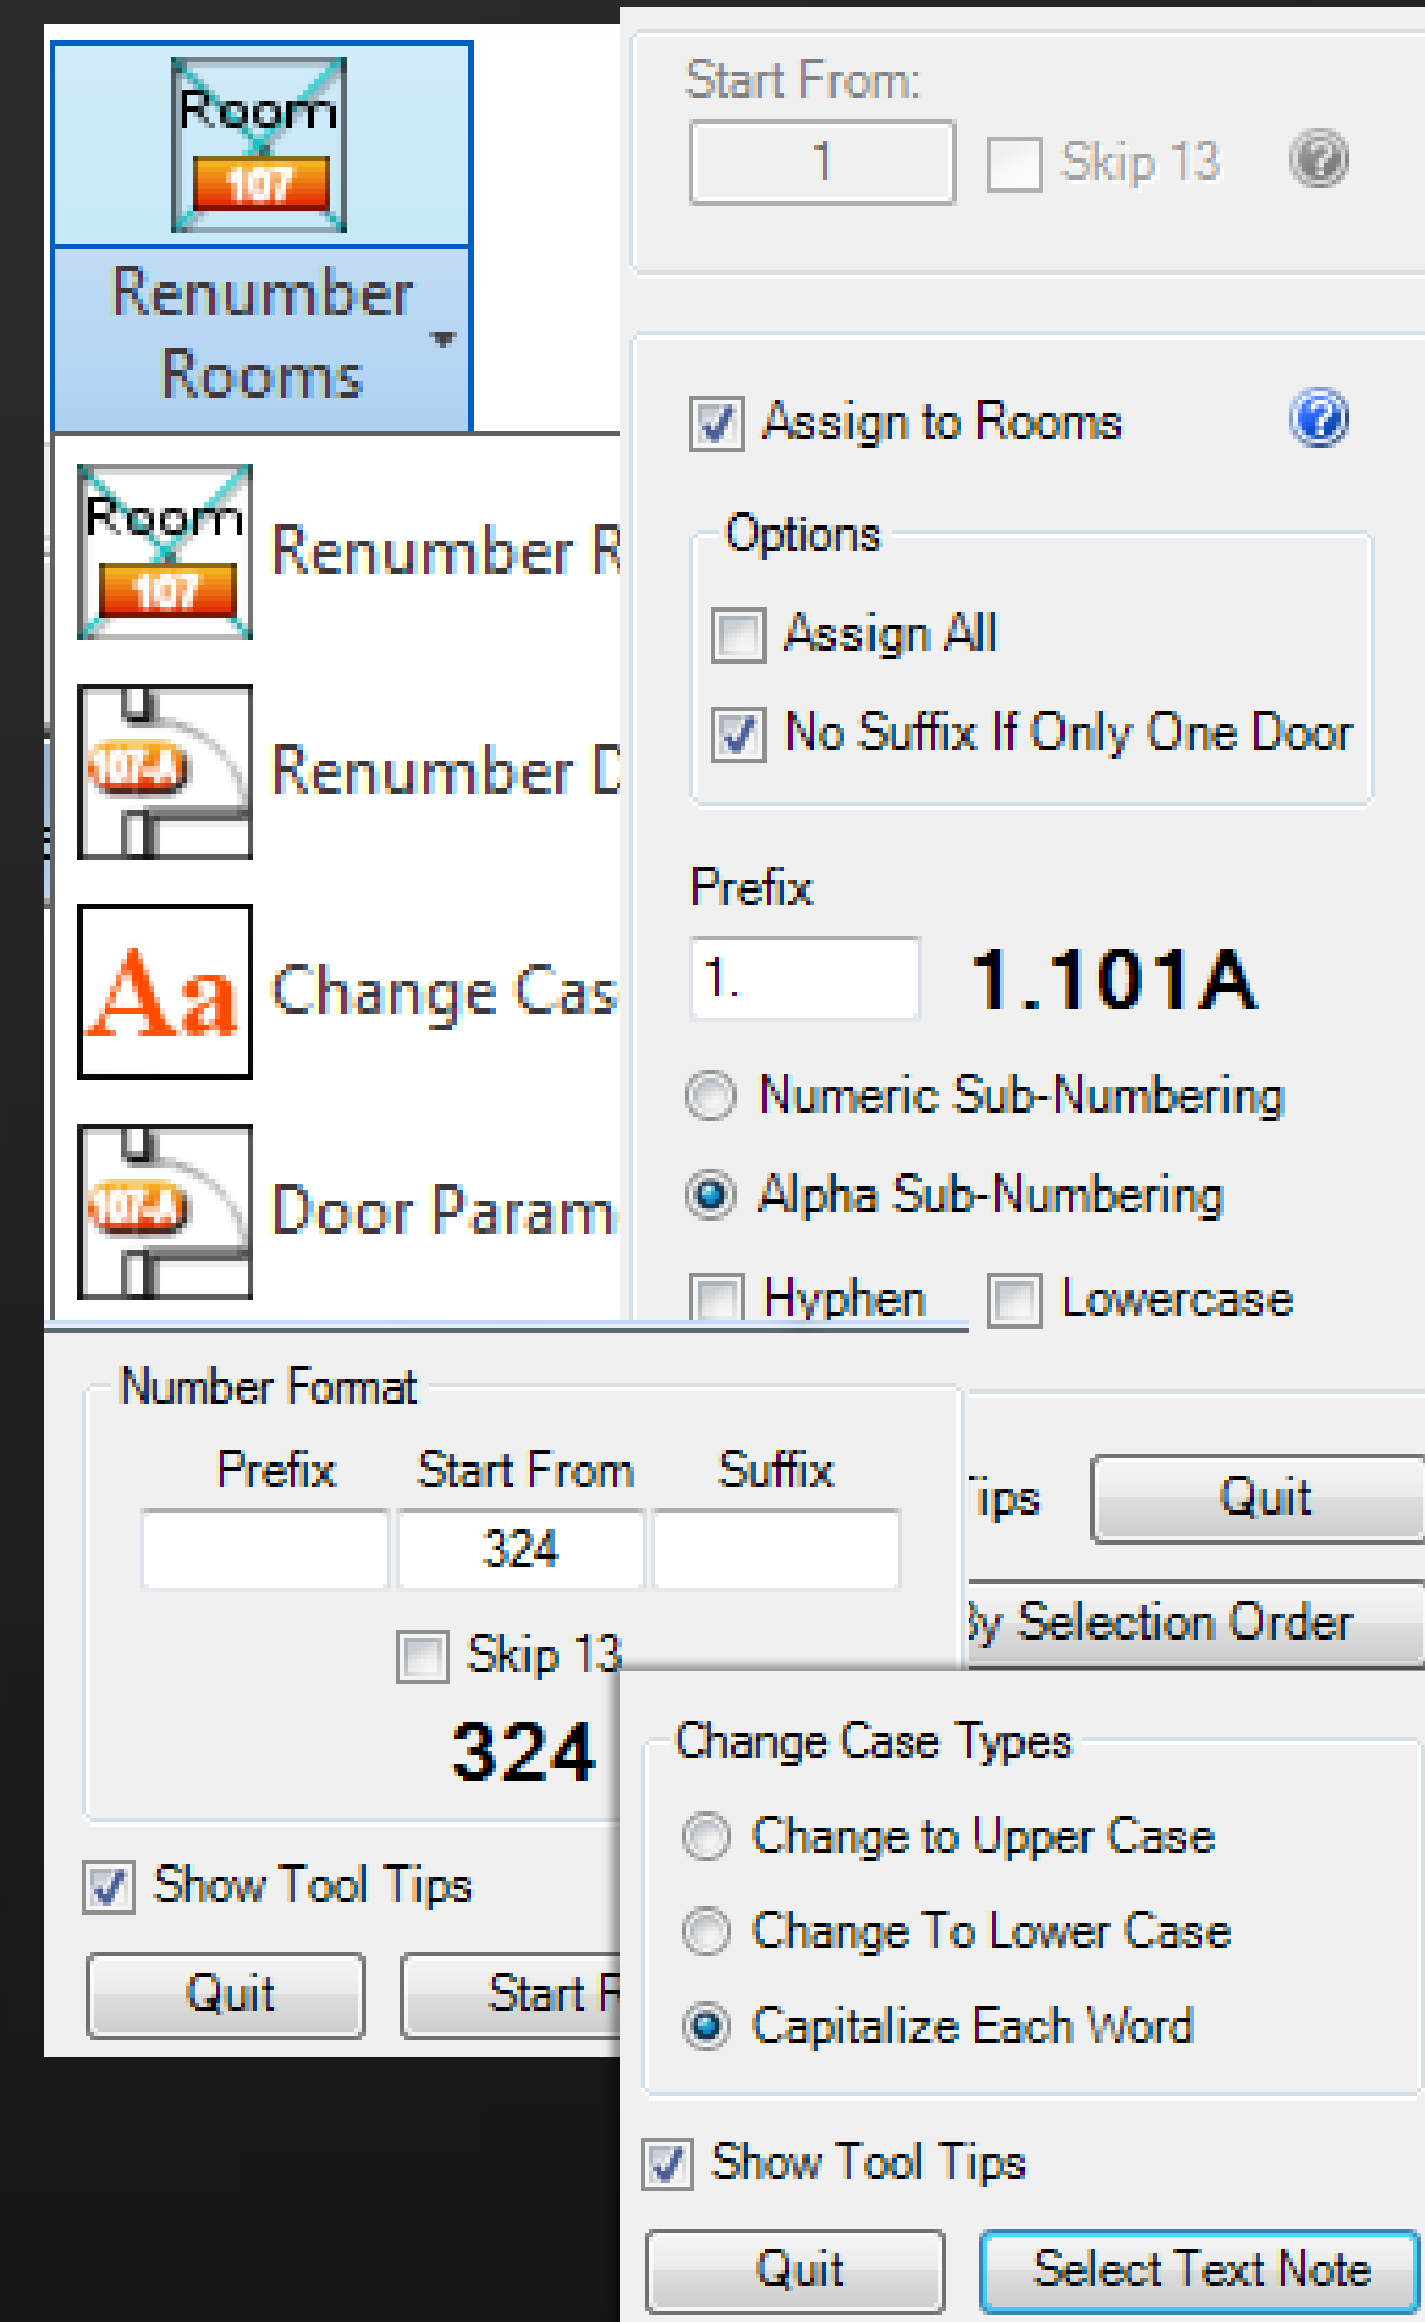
Room
107
Renumber Rooms

Room
107
Renumber R
107-A
Renumber D
Aa
Change Cas
107-A
Door Param

Start From:
1
Skip 13

Assign to Rooms
Options
Assign All
No Suffix If Only One Door
Prefix
1.
1.101A
Numeric Sub-Numbering
Alpha Sub-Numbering
Hyphen
Lowercase

Number Format
Prefix
Start From
Suffix
324
Skip 13
324
Show Tool Tips
Quit
Start F

ips
Quit
3y Selection Order

Change Case Types
Change to Upper Case
Change To Lower Case
Capitalize Each Word
Show Tool Tips
Quit
Select Text Note